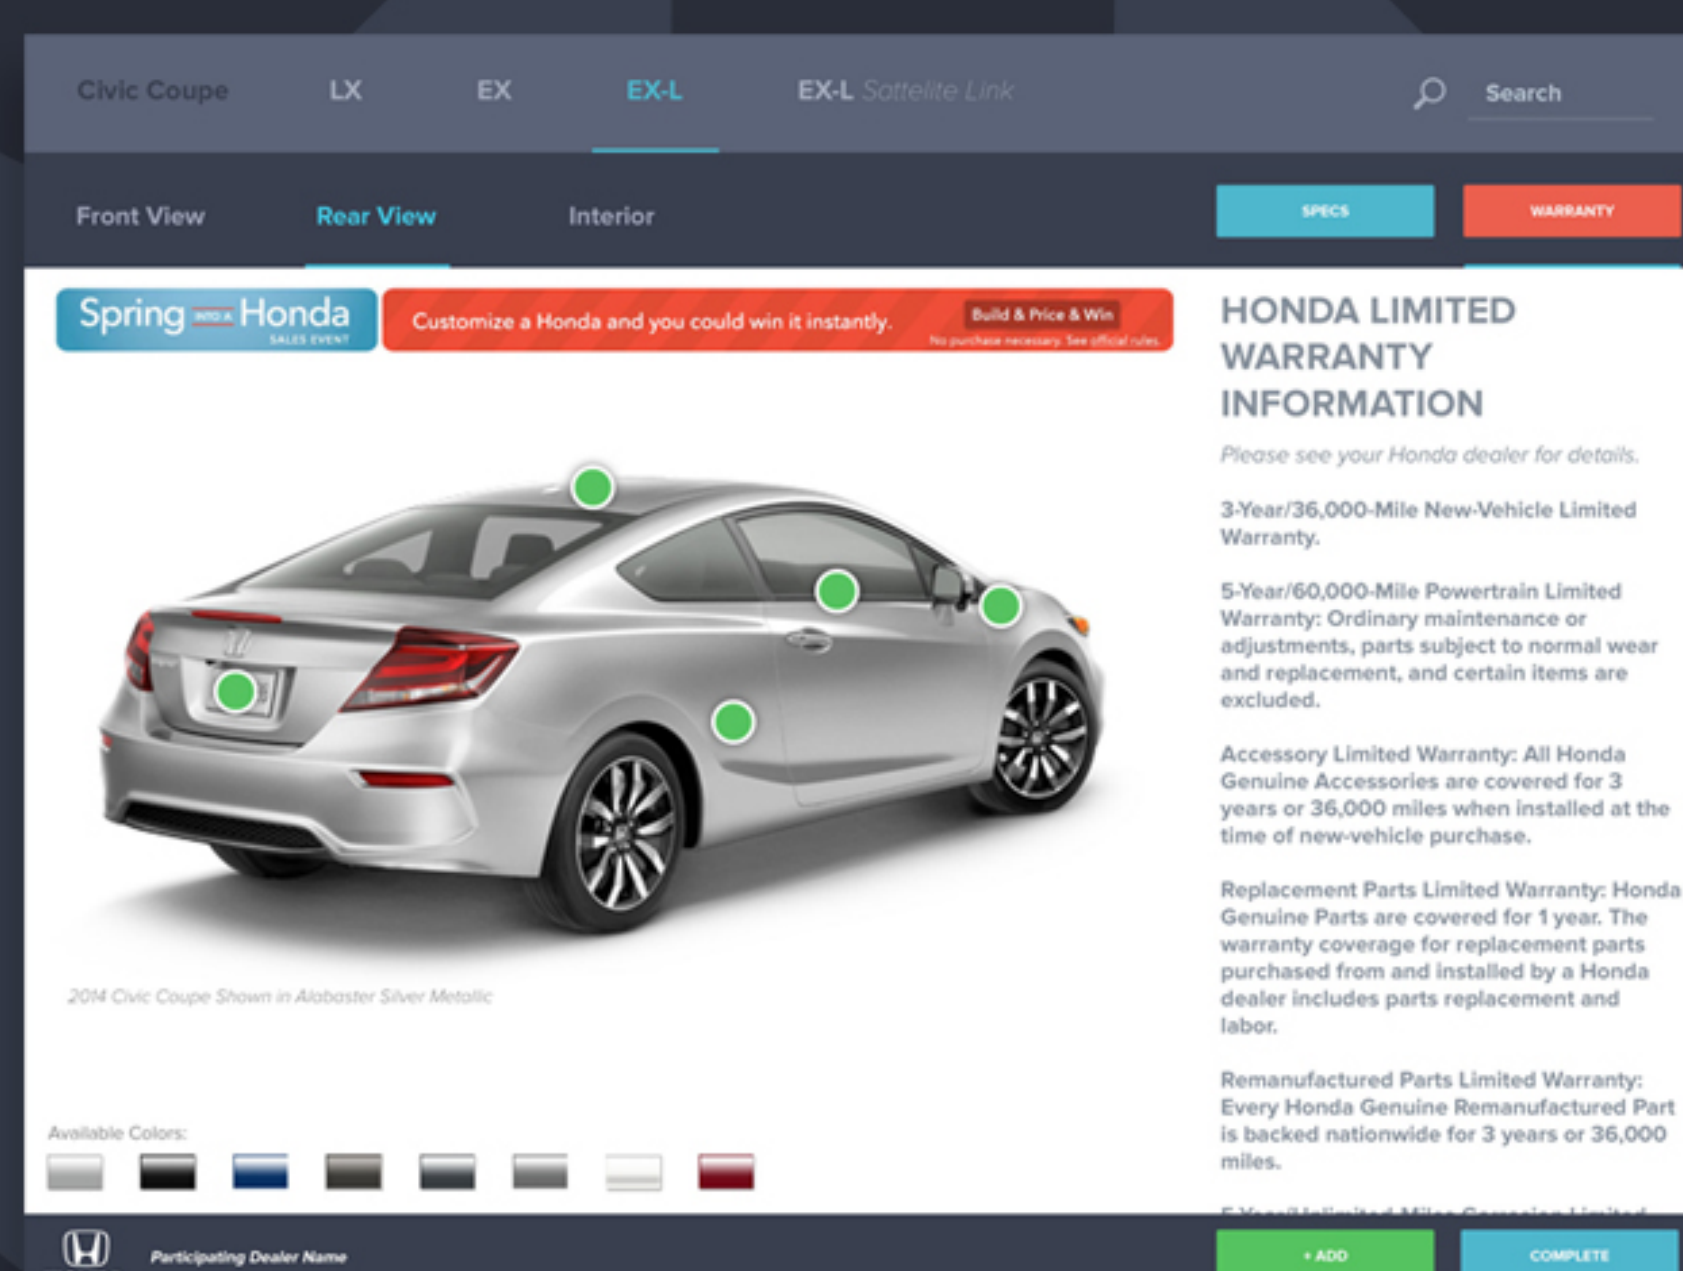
Civic Coupe LX EX EX-L EX-L Sattelite Link

Search

Front View Rear View Interior

SPECS WARRANTY

Spring INTO A Honda SALES EVENT

Customize a Honda and you could win it instantly. Build & Price & Win

No purchase necessary. See official rules.

HONDA LIMITED WARRANTY INFORMATION

Please see your Honda dealer for details.

3-Year/36,000-Mile New-Vehicle Limited Warranty.

5-Year/60,000-Mile Powertrain Limited Warranty: Ordinary maintenance or adjustments, parts subject to normal wear and replacement, and certain items are excluded.

Accessory Limited Warranty: All Honda Genuine Accessories are covered for 3 years or 36,000 miles when installed at the time of new-vehicle purchase.

Replacement Parts Limited Warranty: Honda Genuine Parts are covered for 1 year. The warranty coverage for replacement parts purchased from and installed by a Honda dealer includes parts replacement and labor.

Remanufactured Parts Limited Warranty: Every Honda Genuine Remanufactured Part is backed nationwide for 3 years or 36,000 miles.

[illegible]

2014 Civic Coupe Shown in Alabaster Silver Metallic

Available Colors:

Participating Dealer Name

+ ADD COMPLETE